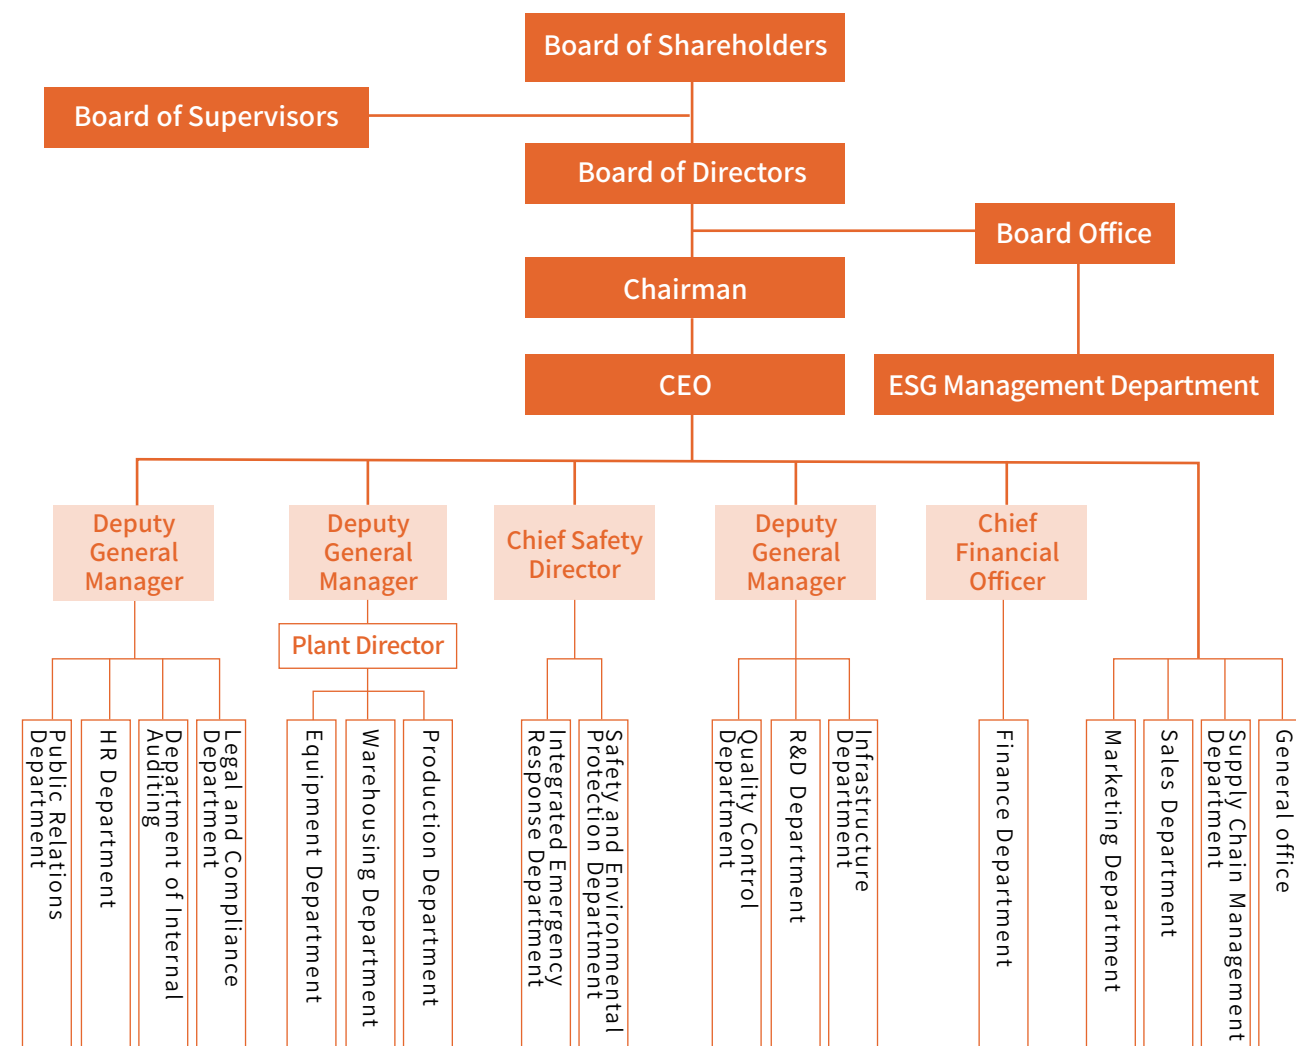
Board of Shareholders

Board of Supervisors

Board of Directors

Board Office

Chairman

CEO

ESG Management Department

Deputy General Manager

Deputy General Manager

Chief Safety Director

Deputy General Manager

Chief Financial Officer

Plant Director

Public Relations Department

HR Department

Department of Internal Auditing

Legal and Compliance Department

Equipment Department

Warehousing Department

Production Department

Integrated Emergency Response Department

Safety and Environmental Protection Department

Quality Control Department

R&D Department

Infrastructure Department

Finance Department

Marketing Department

Sales Department

Supply Chain Management Department

General office